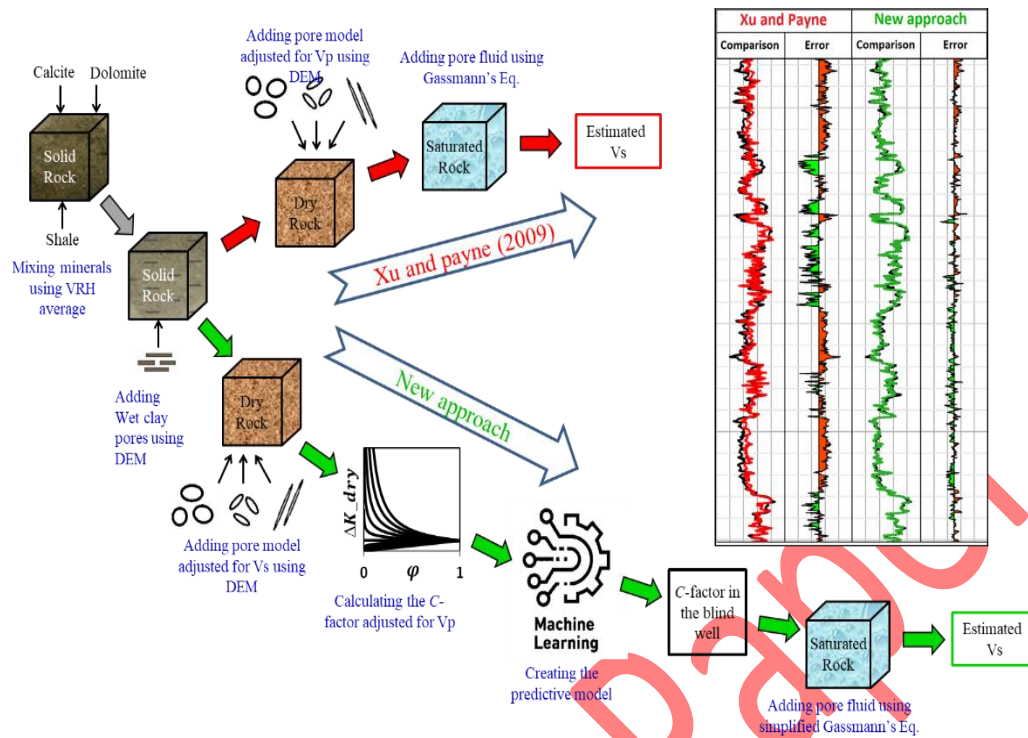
Calcite Dolomite

Solid Rock

Shale

Mixing minerals using VRH average

Adding pore model adjusted for Vp using DEM

Dry Rock

Adding pore fluid using Gassmann's Eq.

Saturated Rock

Estimated Vs

Xu and payne (2009)

Solid Rock

Adding Wet clay pores using DEM

Dry Rock

New approach

Adding pore model adjusted for Vs using DEM

$\Delta K\_dry$

0 $\varphi$ 1

Calculating the $C$-factor adjusted for Vp

Machine Learning

Creating the predictive model

$C$-factor in the blind well

Saturated Rock

Adding pore fluid using simplified Gassmann's Eq.

Estimated Vs

| Xu and Payne | | New approach | |
|---|---|---|---|
| Comparison | Error | Comparison | Error |